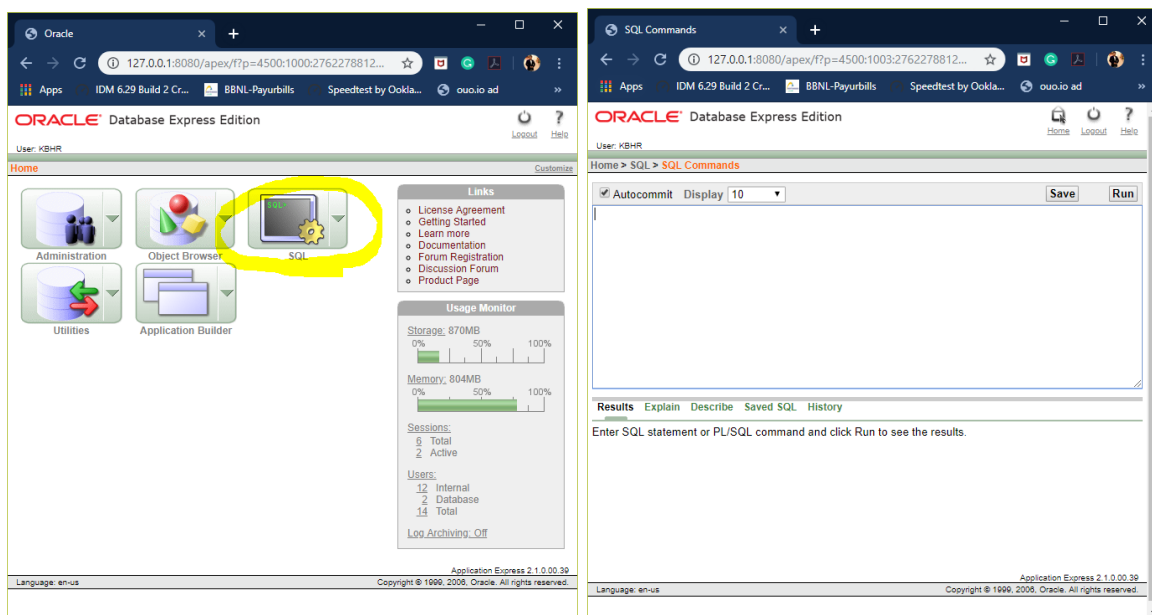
Oracle

127.0.0.1:8080/apex/f?p=4500:1000:2762278812...

Apps IDM 6.29 Build 2 Cr... BBNL-Payurbills Speedtest by Ookla... ouo.io ad »

ORACLE Database Express Edition

Logout Help

User: KBHR

Home Customize

Administration Object Browser SQL

Utilities Application Builder

Links
License Agreement
Getting Started
Learn more
Documentation
Forum Registration
Discussion Forum
Product Page

Usage Monitor
Storage: 870MB
0% 50% 100%
Memory: 804MB
0% 50% 100%
Sessions:
6 Total
2 Active
Users:
12 Internal
2 Database
14 Total
Log Archiving: Off

Application Express 2.1.0.00.39
Language: en-us Copyright © 1999, 2006, Oracle. All rights reserved.

SQL Commands

127.0.0.1:8080/apex/f?p=4500:1003:2762278812...

Apps IDM 6.29 Build 2 Cr... BBNL-Payurbills Speedtest by Ookla... ouo.io ad »

ORACLE Database Express Edition

Home Logout Help

User: KBHR

Home > SQL > SQL Commands

Autocommit Display 10 Save Run

Results Explain Describe Saved SQL History

Enter SQL statement or PL/SQL command and click Run to see the results.

Application Express 2.1.0.00.39
Language: en-us Copyright © 1999, 2006, Oracle. All rights reserved.